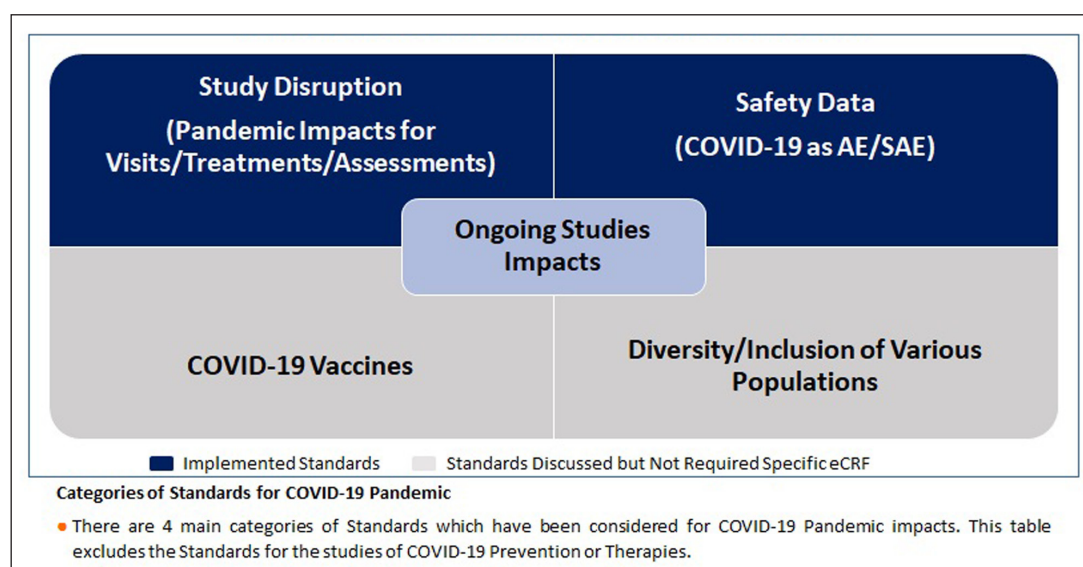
Study Disruption
(Pandemic Impacts for Visits/Treatments/Assessments)

Safety Data
(COVID-19 as AE/SAE)

Ongoing Studies Impacts

COVID-19 Vaccines

Diversity/Inclusion of Various Populations

Implemented Standards
Standards Discussed but Not Required Specific eCRF

Categories of Standards for COVID-19 Pandemic

• There are 4 main categories of Standards which have been considered for COVID-19 Pandemic impacts. This table excludes the Standards for the studies of COVID-19 Prevention or Therapies.